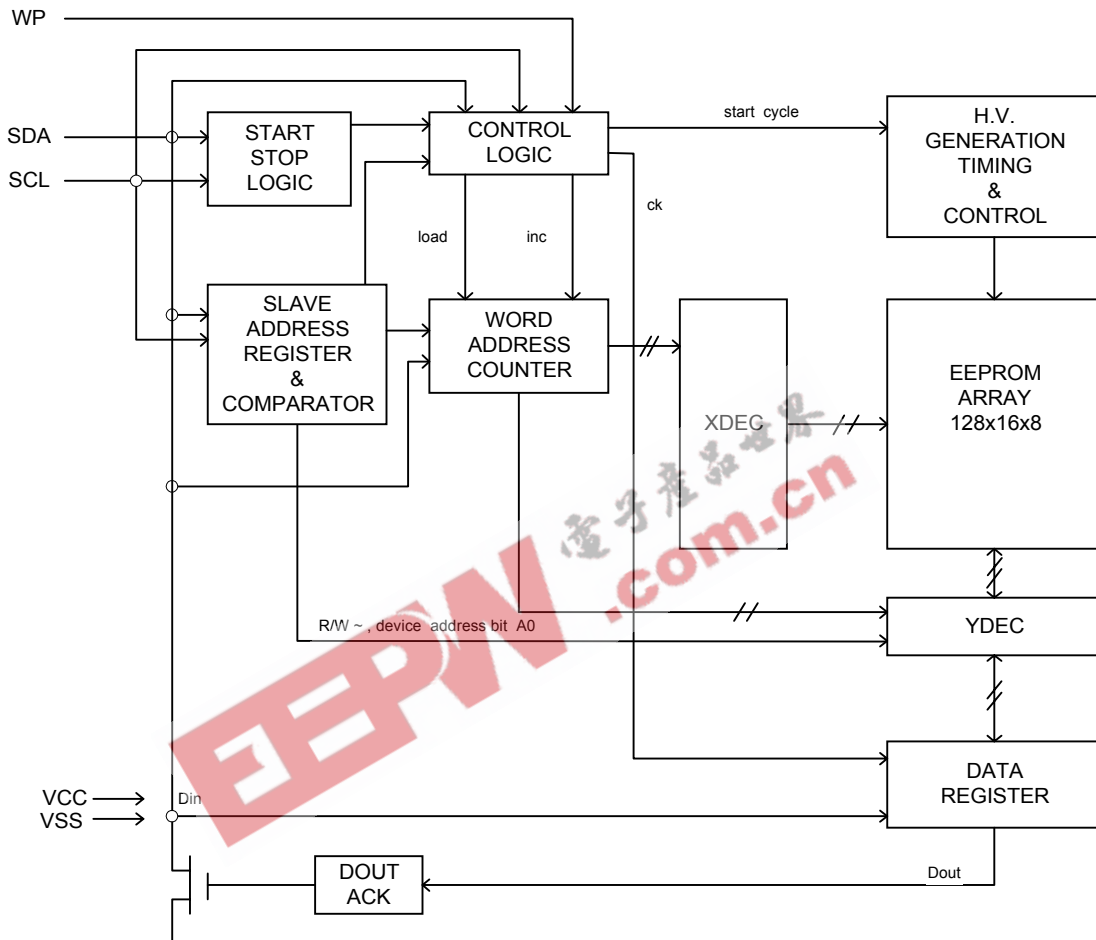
WP

SDA

SCL

START STOP LOGIC

CONTROL LOGIC

start cycle

H.V. GENERATION TIMING & CONTROL

ck

load

inc

SLAVE ADDRESS REGISTER & COMPARATOR

WORD ADDRESS COUNTER

XDEC

EEPROM ARRAY 128x16x8

電子產品世界

EEPW .com.cn

R/W ~ , device address bit A0

YDEC

DATA REGISTER

VCC

VSS

Din

DOUT ACK

Dout